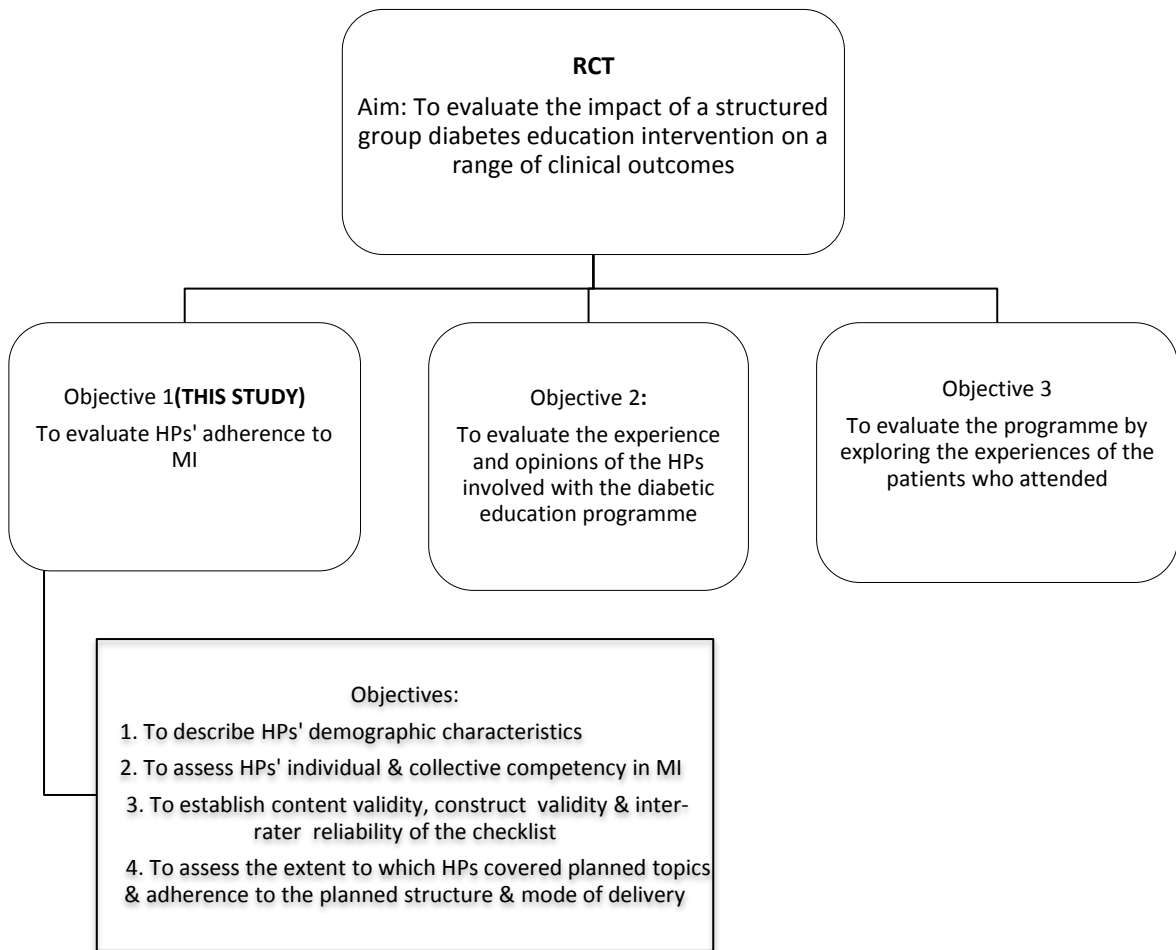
**RCT**

Aim: To evaluate the impact of a structured group diabetes education intervention on a range of clinical outcomes

Objective 1**(THIS STUDY)**

To evaluate HPs' adherence to MI

Objective 2**:**

To evaluate the experience and opinions of the HPs involved with the diabetic education programme

Objective 3

To evaluate the programme by exploring the experiences of the patients who attended

Objectives:

1. To describe HPs' demographic characteristics

2. To assess HPs' individual & collective competency in MI

3. To establish content validity, construct validity & interrater reliability of the checklist

4. To assess the extent to which HPs covered planned topics & adherence to the planned structure & mode of delivery